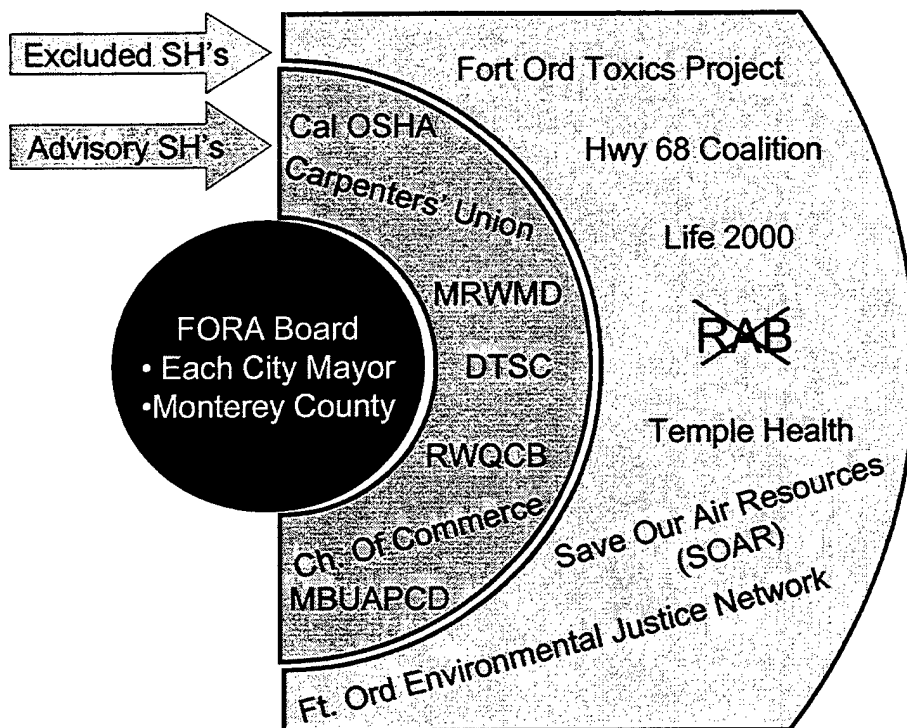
Excluded SH's

Advisory SH's

Fort Ord Toxics Project

Hwy 68 Coalition

Life 2000

RAB

Temple Health

Save Our Air Resources (SOAR)

Ft. Ord Environmental Justice Network

Cal OSHA

Carpenters' Union

MRWMD

DTSC

RWQCB

Ch. Of Commerce

MBUAPCD

FORA Board
• Each City Mayor
•Monterey County